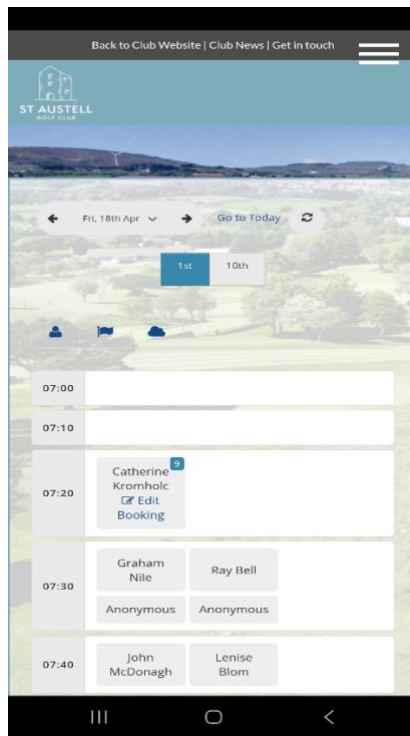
Back to Club Website | Club News | Get in touch

ST AUSTELL
GOLF CLUB

Fri, 18th Apr
Go to Today

1st
10th

07:00

07:10

07:20
Catherine Kromholc
9
Edit Booking

07:30
Graham Nile
Ray Bell
Anonymous
Anonymous

07:40
John McDonagh
Lenise Blom